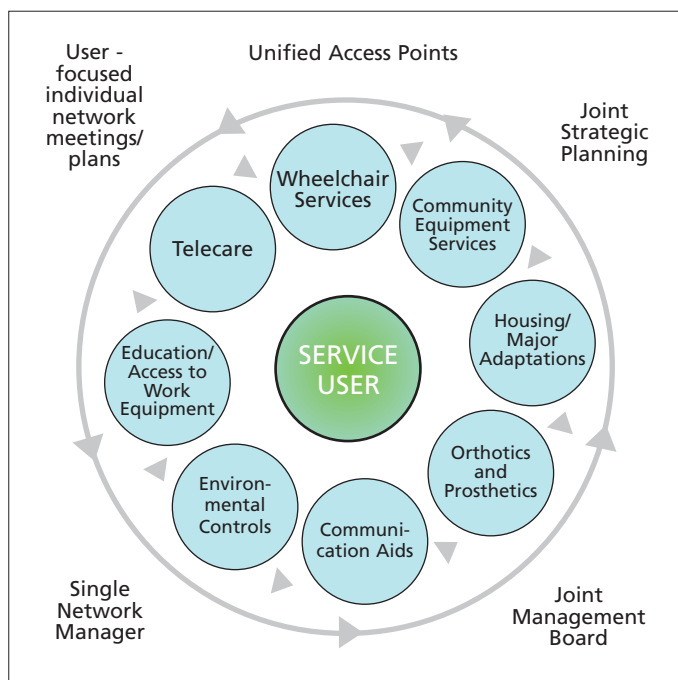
User - focused individual network meetings/ plans

Unified Access Points

Joint Strategic Planning

Wheelchair Services

Community Equipment Services

Housing/ Major Adaptations

Orthotics and Prosthetics

Communication Aids

Environmental Controls

Education/ Access to Work Equipment

Telecare

SERVICE USER

Single Network Manager

Joint Management Board